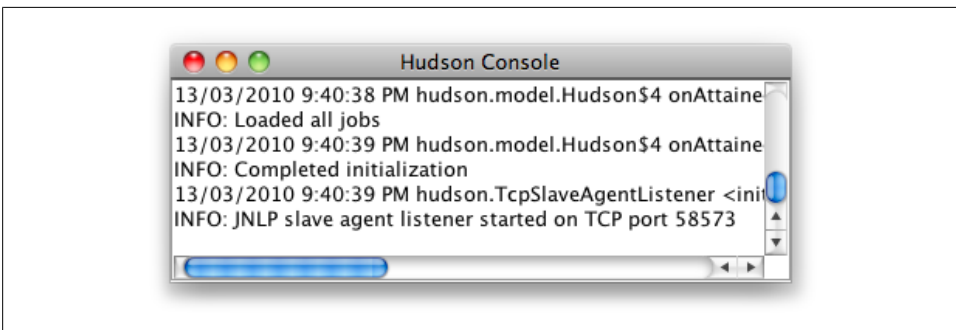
Hudson Console

13/03/2010 9:40:38 PM hudson.model.Hudson$4 onAttaine
INFO: Loaded all jobs
13/03/2010 9:40:39 PM hudson.model.Hudson$4 onAttaine
INFO: Completed initialization
13/03/2010 9:40:39 PM hudson.TcpSlaveAgentListener <init
INFO: JNLP slave agent listener started on TCP port 58573